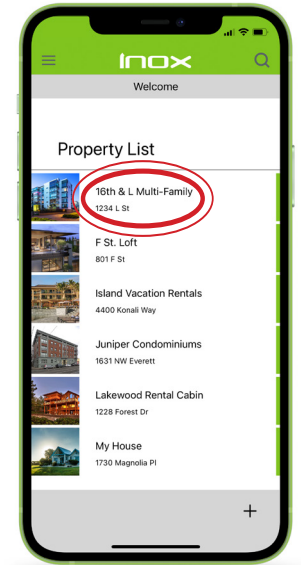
INOX

Welcome

Property List

16th & L Multi-Family
1234 L St

F St. Loft
801 F St

Island Vacation Rentals
4400 Konali Way

Juniper Condominiums
1631 NW Everett

Lakewood Rental Cabin
1228 Forest Dr

My House
1730 Magnolia Pl

+